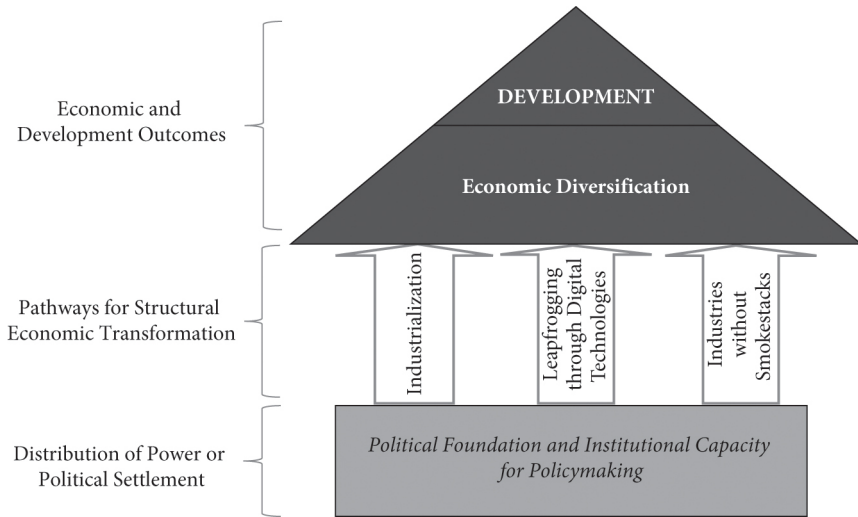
Economic and Development Outcomes

DEVELOPMENT

Economic Diversification

Pathways for Structural Economic Transformation

Industrialization

Leapfrogging through Digital Technologies

Industries without Smokestacks

Distribution of Power or Political Settlement

*Political Foundation and Institutional Capacity for Policymaking*